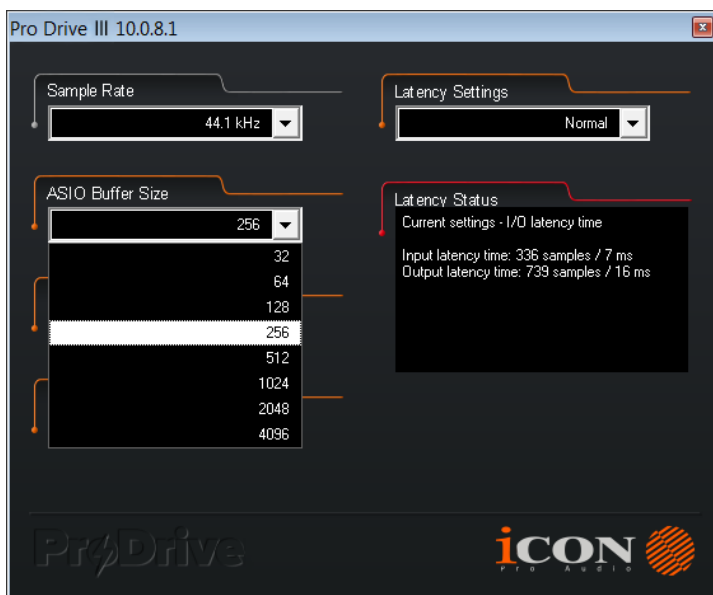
Pro Drive III 10.0.8.1

Sample Rate
44.1 kHz

Latency Settings
Normal

ASIO Buffer Size
256

32
64
128
256
512
1024
2048
4096

Latency Status
Current settings - I/O latency time

Input latency time: 336 samples / 7 ms
Output latency time: 739 samples / 16 ms

ProDrive

iCON
Pro Audio